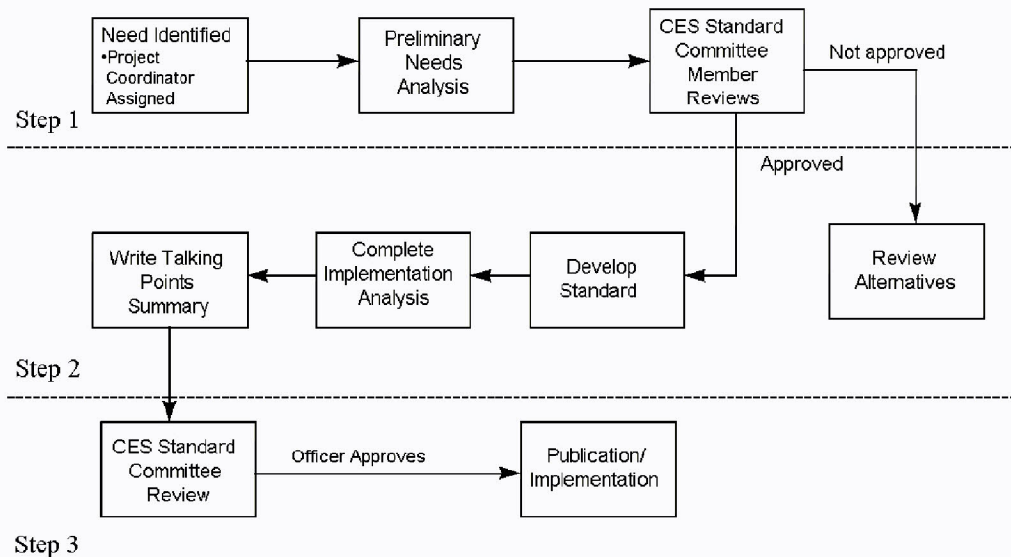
Need Identified
•Project Coordinator Assigned

Preliminary Needs Analysis

CES Standard Committee Member Reviews

Not approved

Step 1

Approved

Review Alternatives

Develop Standard

Complete Implementation Analysis

Write Talking Points Summary

Step 2

CES Standard Committee Review

Officer Approves

Publication/ Implementation

Step 3